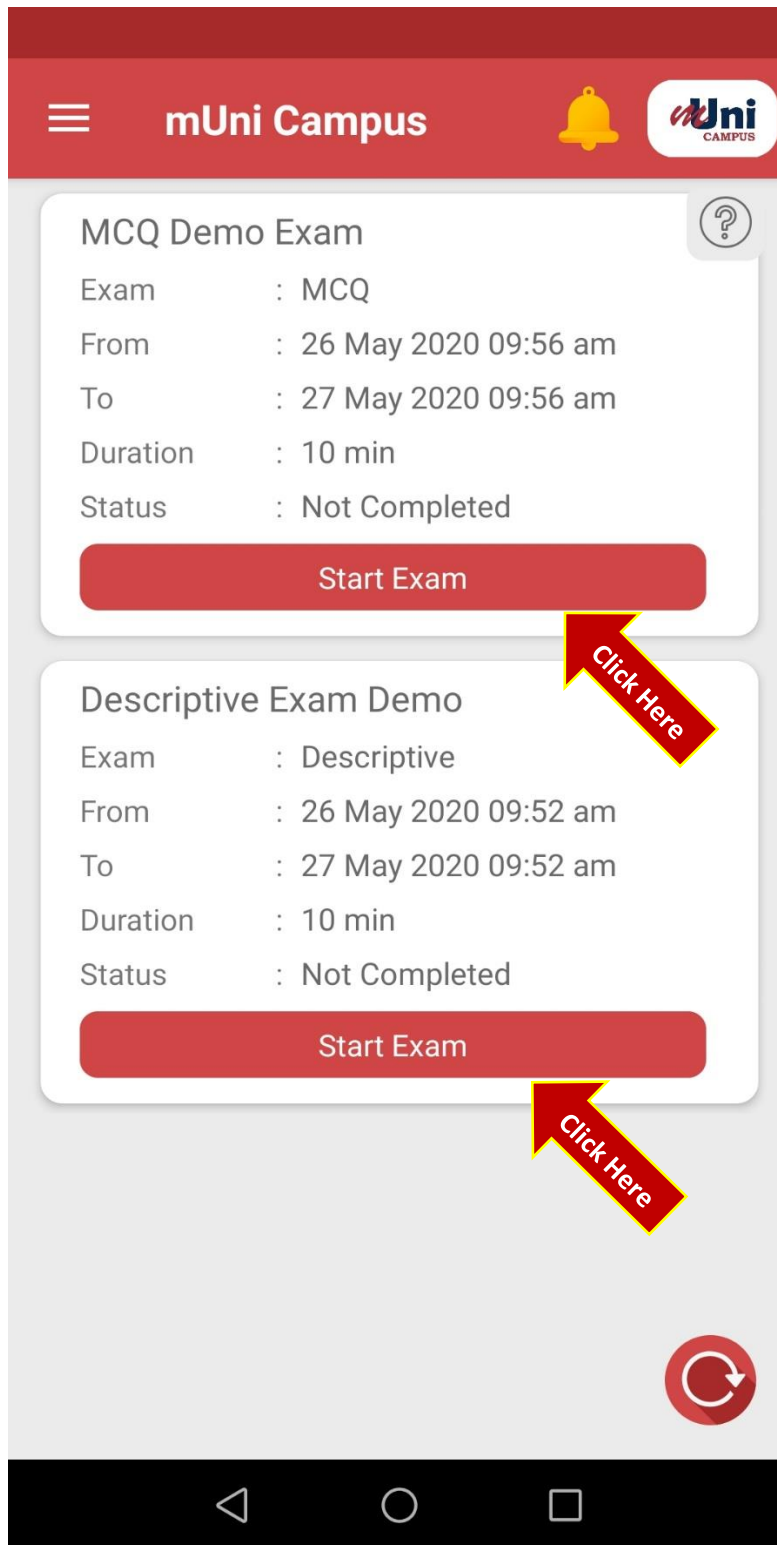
mUni Campus

mUni CAMPUS

MCQ Demo Exam

| | |
|---|---|
| Exam | : MCQ |
| From | : 26 May 2020 09:56 am |
| To | : 27 May 2020 09:56 am |
| Duration | : 10 min |
| Status | : Not Completed |

Start Exam

Click Here

Descriptive Exam Demo

| | |
|---|---|
| Exam | : Descriptive |
| From | : 26 May 2020 09:52 am |
| To | : 27 May 2020 09:52 am |
| Duration | : 10 min |
| Status | : Not Completed |

Start Exam

Click Here